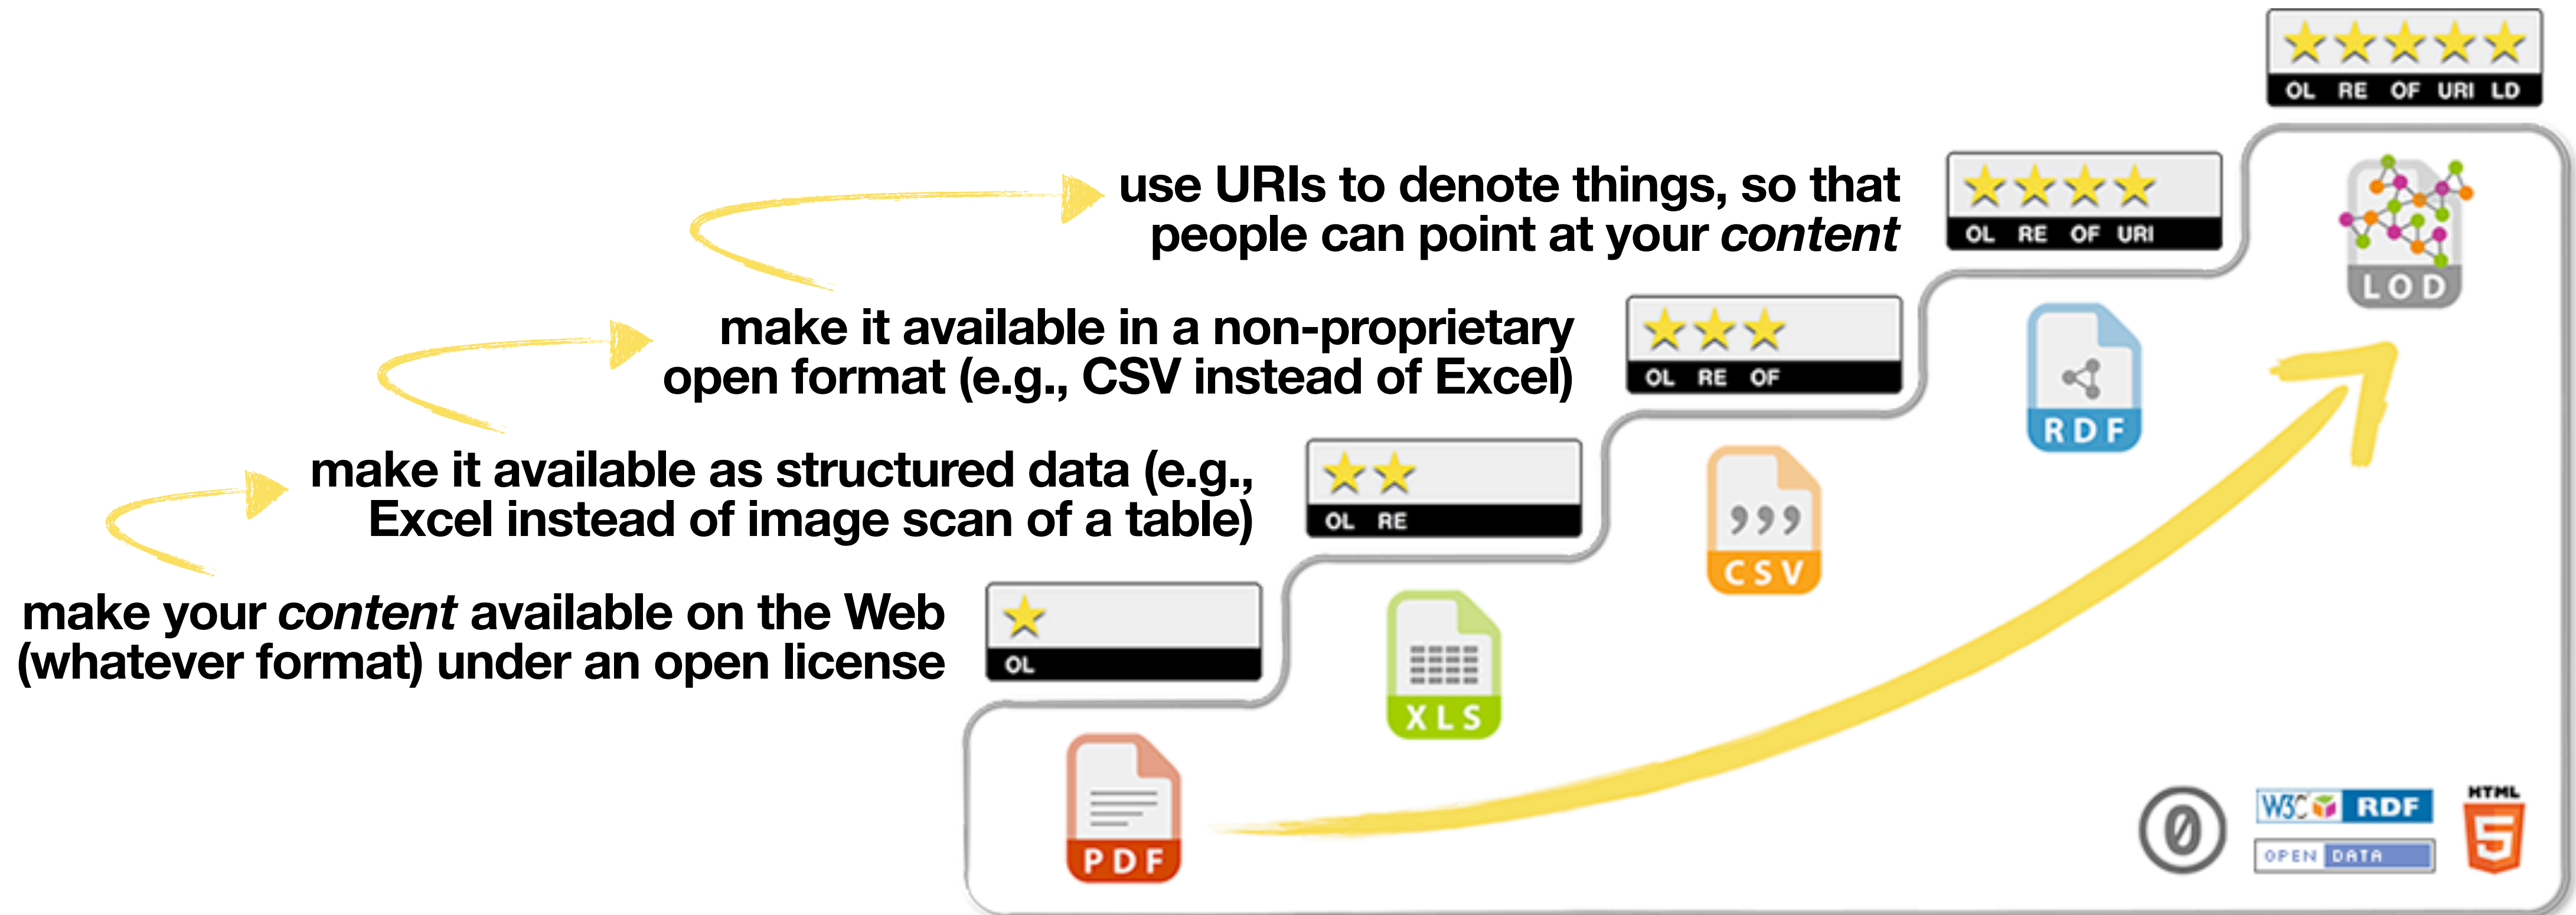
OL RE OF URI LD

use URIs to denote things, so that people can point at your *content*

OL RE OF URI

LOD

make it available in a non-proprietary open format (e.g., CSV instead of Excel)

OL RE OF

RDF

make it available as structured data (e.g., Excel instead of image scan of a table)

OL RE

CSV

make your *content* available on the Web (whatever format) under an open license

OL

XLS

PDF

W3C RDF

OPEN DATA

HTML
5